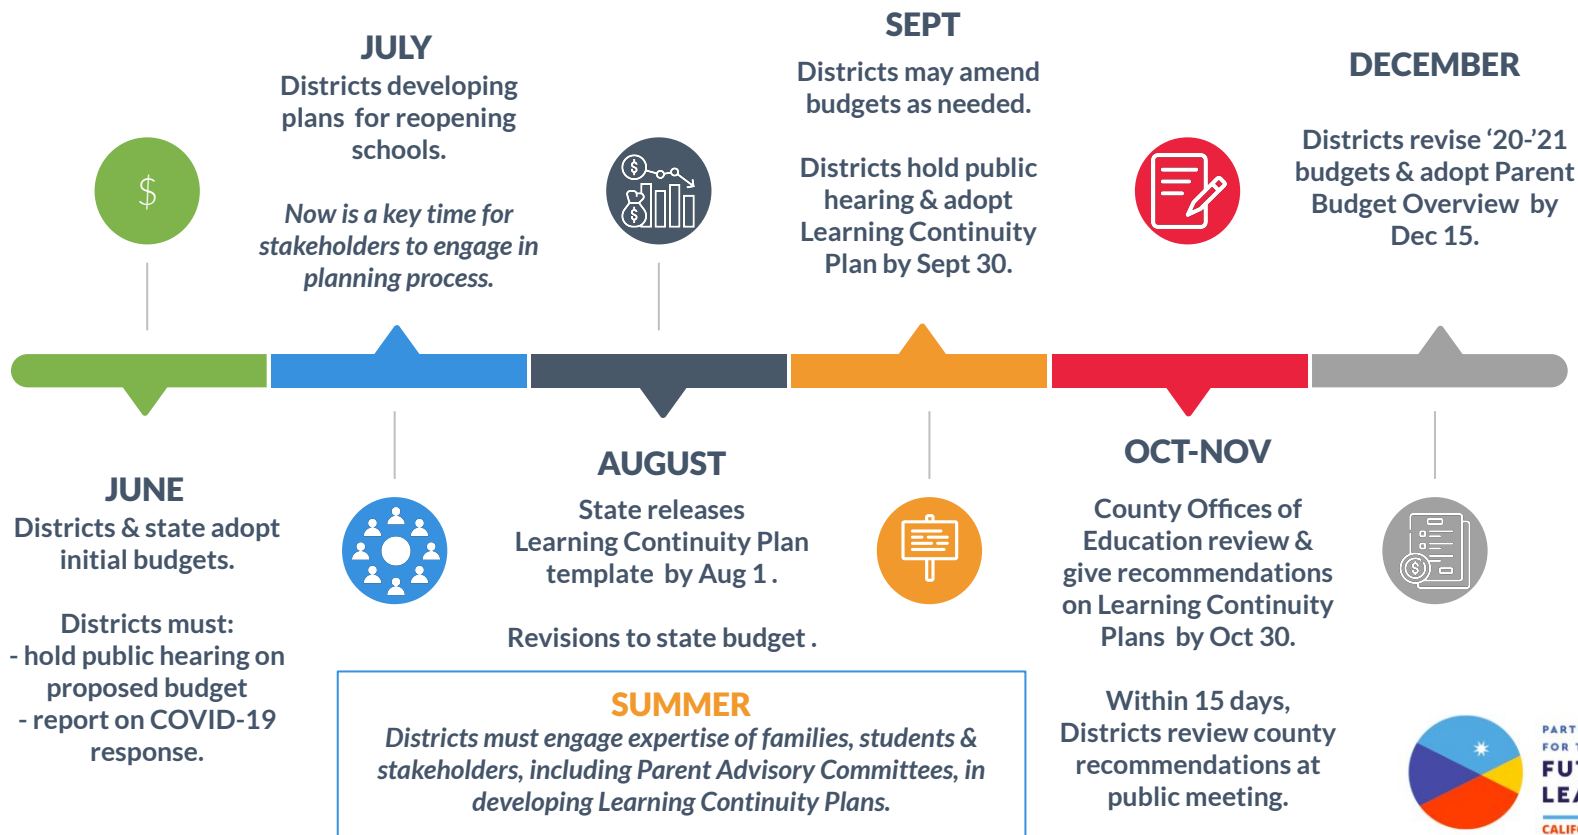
JULY
Districts developing plans for reopening schools.

*Now is a key time for stakeholders to engage in planning process.*

SEPT
Districts may amend budgets as needed.

Districts hold public hearing & adopt Learning Continuity Plan by Sept 30.

DECEMBER
Districts revise '20-'21 budgets & adopt Parent Budget Overview by Dec 15.

$

JUNE
Districts & state adopt initial budgets.

Districts must:
- hold public hearing on proposed budget
- report on COVID-19 response.

AUGUST
State releases Learning Continuity Plan template by Aug 1 .

Revisions to state budget .

OCT-NOV
County Offices of Education review & give recommendations on Learning Continuity Plans by Oct 30.

Within 15 days, Districts review county recommendations at public meeting.

SUMMER
*Districts must engage expertise of families, students & stakeholders, including Parent Advisory Committees, in developing Learning Continuity Plans.*

PART
FOR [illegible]
FU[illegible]
LE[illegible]
CALI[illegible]